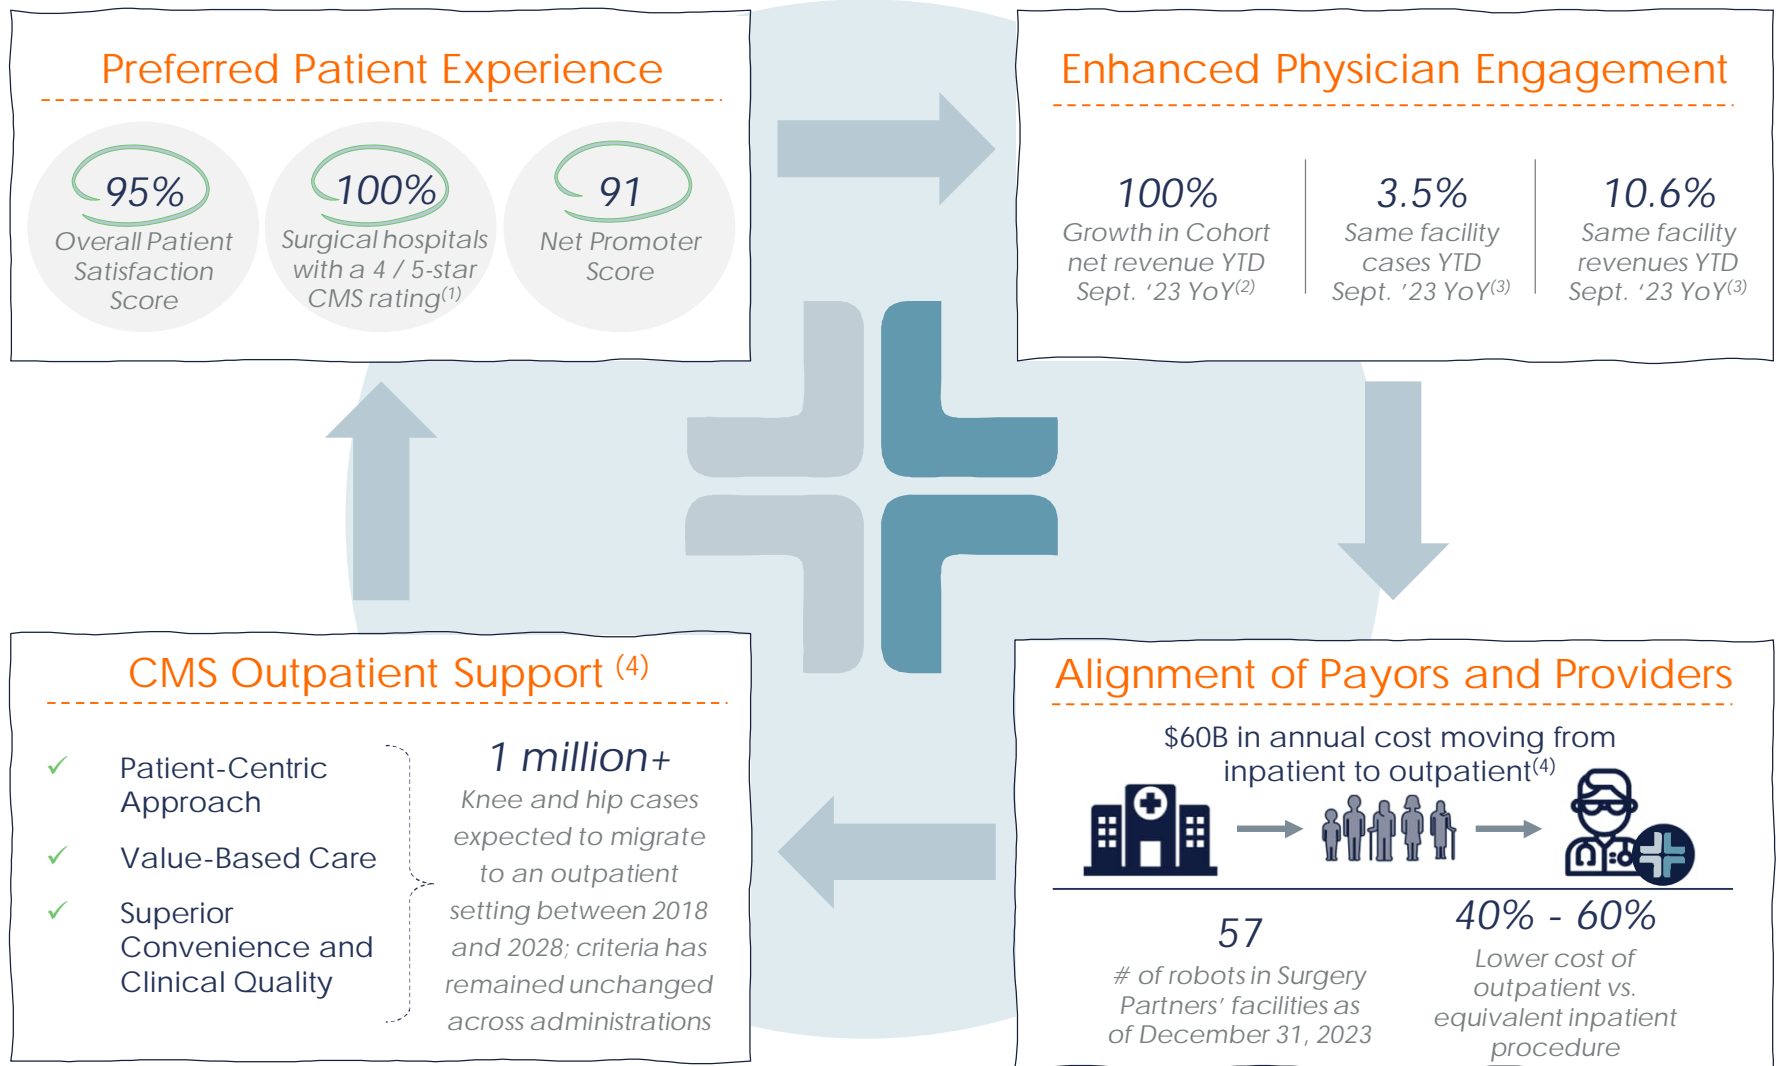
Preferred Patient Experience

95%
Overall Patient Satisfaction Score

100%
Surgical hospitals with a 4 / 5-star CMS rating$^{(1)}$

91
Net Promoter Score

Enhanced Physician Engagement

100%
Growth in Cohort net revenue YTD Sept. '23 YoY$^{(2)}$

3.5%
Same facility cases YTD Sept. '23 YoY$^{(3)}$

10.6%
Same facility revenues YTD Sept. '23 YoY$^{(3)}$

CMS Outpatient Support $^{(4)}$

✓ Patient-Centric Approach

✓ Value-Based Care

✓ Superior Convenience and Clinical Quality

1 million+
Knee and hip cases expected to migrate to an outpatient setting between 2018 and 2028; criteria has remained unchanged across administrations

Alignment of Payors and Providers

$60B in annual cost moving from inpatient to outpatient$^{(4)}$

57
# of robots in Surgery Partners' facilities as of December 31, 2023

40% - 60%
Lower cost of outpatient vs. equivalent inpatient procedure